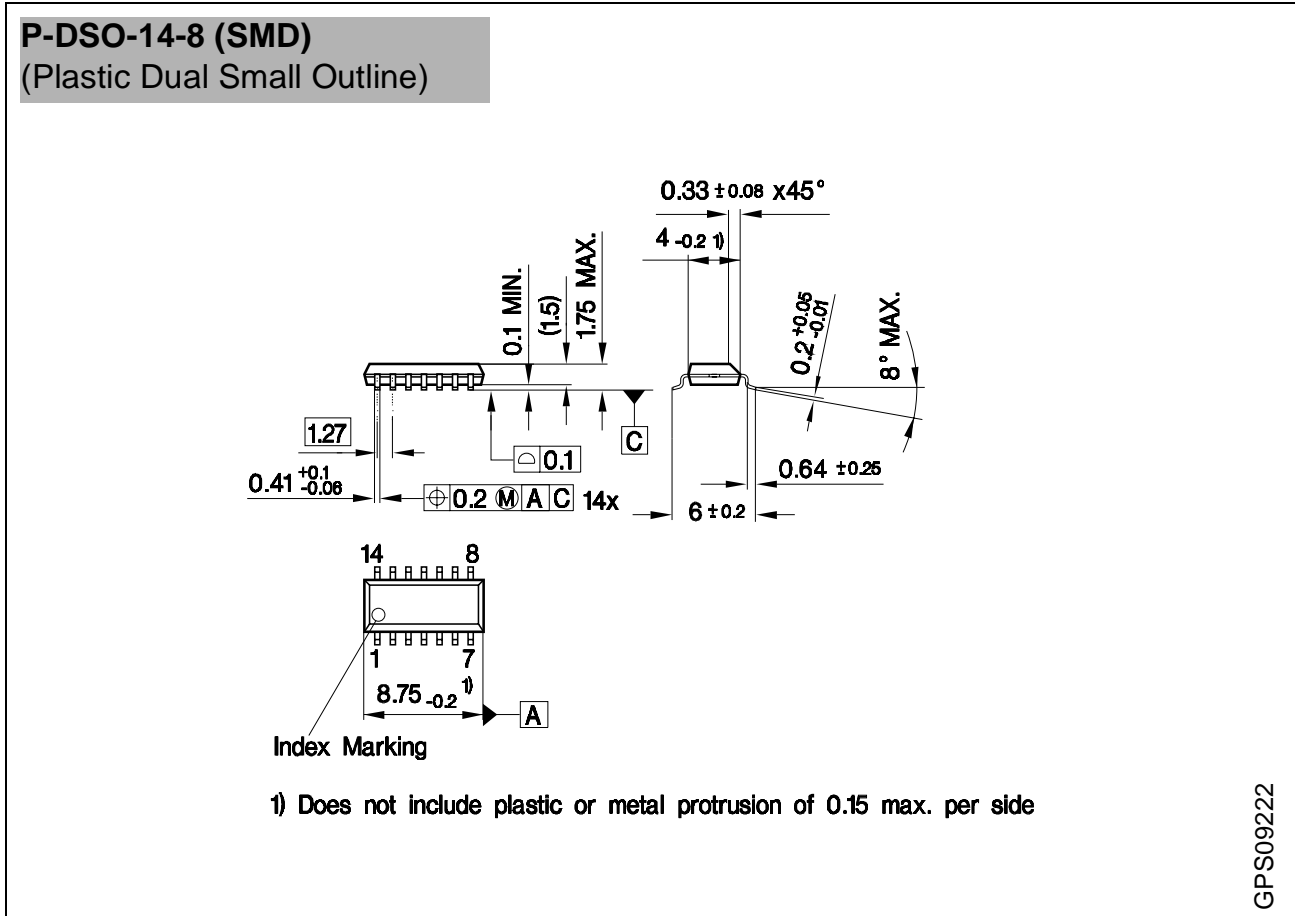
P-DSO-14-8 (SMD)
(Plastic Dual Small Outline)

0.33 $\pm 0.08$ x45°

4 $_{-0.2}$ 1)

0.1 MIN.

(1.5)

1.75 MAX.

0.2 $^{+0.05}_{-0.01}$

8° MAX.

1.27

0.1

C

0.41 $^{+0.1}_{-0.06}$

0.2 M A C 14x

0.64 $\pm 0.25$

6 $\pm 0.2$

14 8

1 7

8.75 $_{-0.2}$ 1)

A

Index Marking

1) Does not include plastic or metal protrusion of 0.15 max. per side

GPS09222